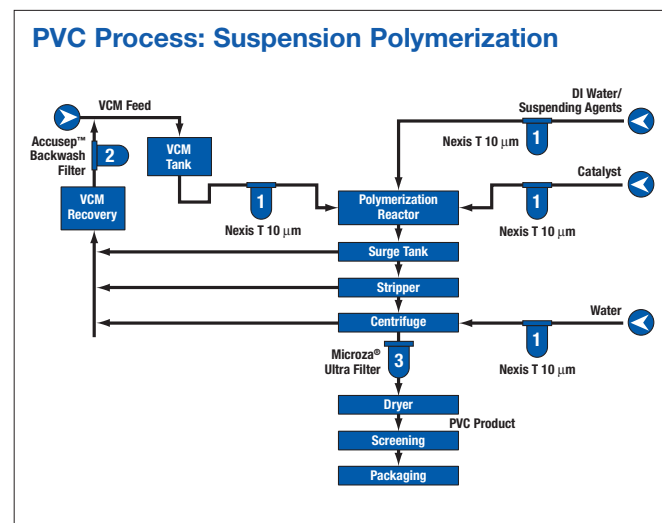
PVC Process: Suspension Polymerization

VCM Feed

Accusep™ Backwash Filter

2

VCM Recovery

VCM Tank

1

Nexis T 10 $\mu$m

DI Water/ Suspending Agents

Nexis T 10 $\mu$m

1

Catalyst

Polymerization Reactor

1

Nexis T 10 $\mu$m

Surge Tank

Stripper

Centrifuge

Water

1

Nexis T 10 $\mu$m

Microza® Ultra Filter

3

Dryer

PVC Product

Screening

Packaging